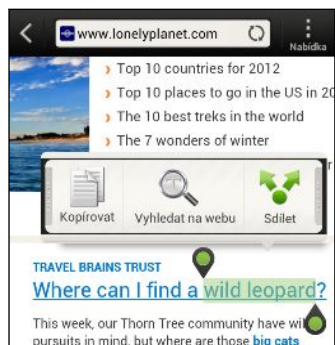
www.lonelyplanet.com
Nabídka
Top 10 countries for 2012
Top 10 places to go in the US in 20
The 10 best treks in the world
The 7 wonders of winter
Kopírovat
Vyhledat na webu
Sdílet
TRAVEL BRAINS TRUST
Where can I find a wild leopard?
This week, our Thorn Tree community have wi
pursuits in mind, but where are those big cats